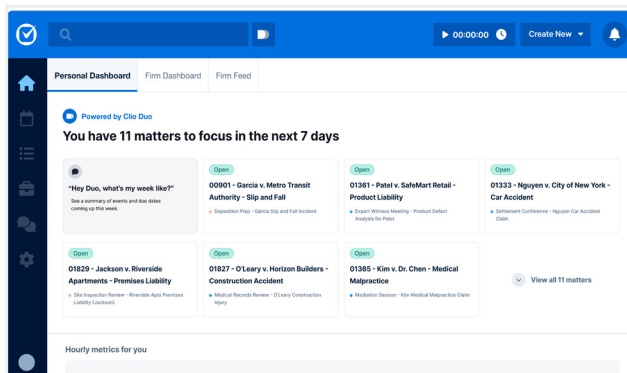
00:00:00

Create New

Personal Dashboard

Firm Dashboard

Firm Feed

Powered by Clio Duo

You have 11 matters to focus in the next 7 days

"Hey Duo, what's my week like?"

See a summary of events and due dates coming up this week.

Open

00901 - Garcia v. Metro Transit Authority - Slip and Fall

Deposition Prep - Garcia Slip and Fall Incident

Open

01361 - Patel v. SafeMart Retail - Product Liability

Expert Witness Meeting - Product Defect Analysis for Patel

Open

01333 - Nguyen v. City of New York - Car Accident

Settlement Conference - Nguyen Car Accident Claim

Open

01829 - Jackson v. Riverside Apartments - Premises Liability

Site Inspection Review - Riverside Apts Premises Liability (Jackson)

Open

01827 - O'Leary v. Horizon Builders - Construction Accident

Medical Records Review - O'Leary Construction Injury

Open

01365 - Kim v. Dr. Chen - Medical Malpractice

Mediation Session - Kim Medical Malpractice Claim

View all 11 matters

Hourly metrics for you